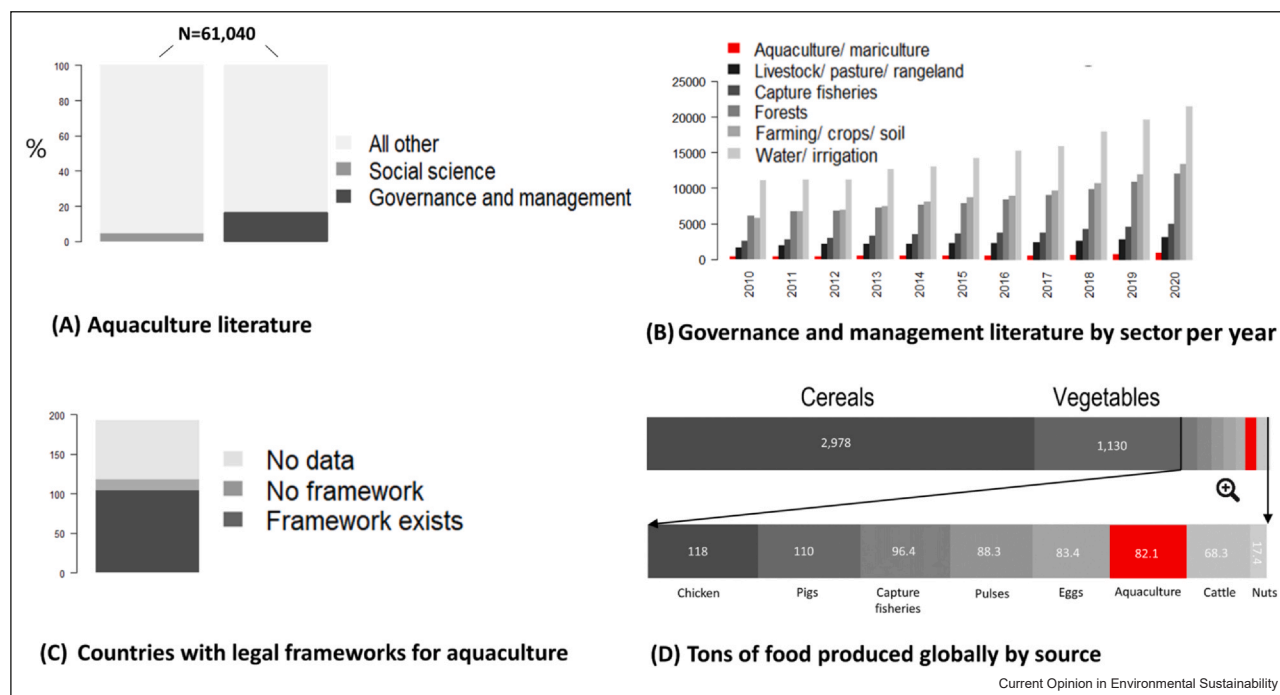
N=61,040

100
80
60
40
20
0

%

All other
Social science
Governance and management

(A) Aquaculture literature

Aquaculture/ mariculture
Livestock/ pasture/ rangeland
Capture fisheries
Forests
Farming/ crops/ soil
Water/ irrigation

25000
20000
15000
10000
5000
0

2010
2011
2012
2013
2014
2015
2016
2017
2018
2019
2020

(B) Governance and management literature by sector per year

200
150
100
50
0

No data
No framework
Framework exists

(C) Countries with legal frameworks for aquaculture

Cereals
Vegetables

2,978
1,130

118
110
96.4
88.3
83.4
82.1
68.3
17.4

Chicken
Pigs
Capture fisheries
Pulses
Eggs
Aquaculture
Cattle
Nuts

(D) Tons of food produced globally by source

Current Opinion in Environmental Sustainability